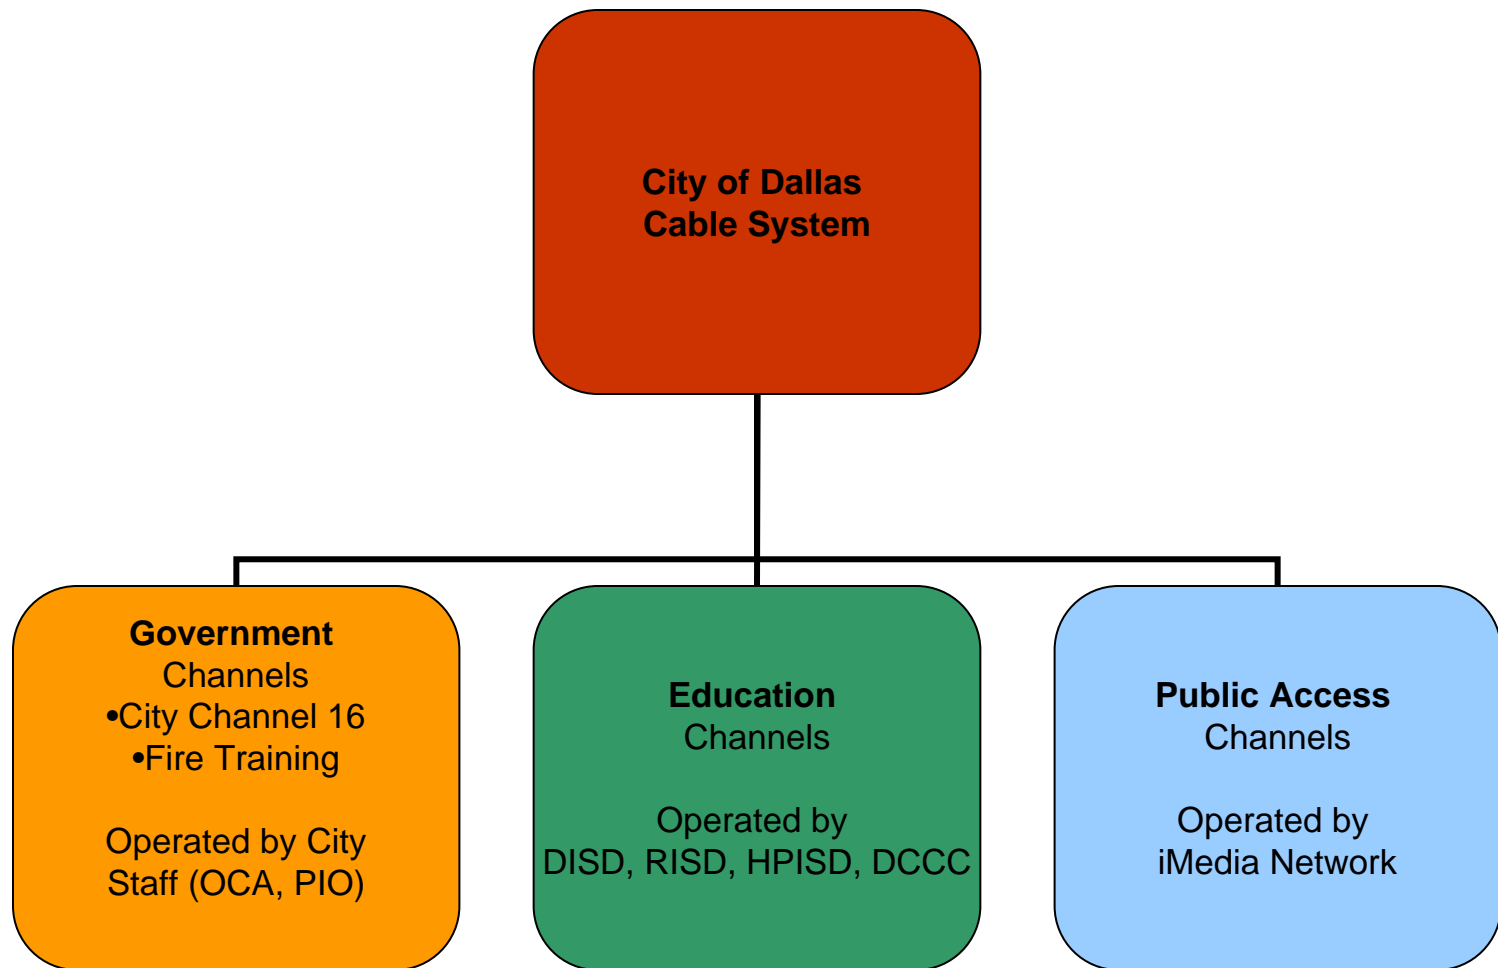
City of Dallas
Cable System

Government
Channels
•City Channel 16
•Fire Training

Operated by City Staff (OCA, PIO)

Education
Channels

Operated by
DISD, RISD, HPISD, DCCC

Public Access
Channels

Operated by
iMedia Network